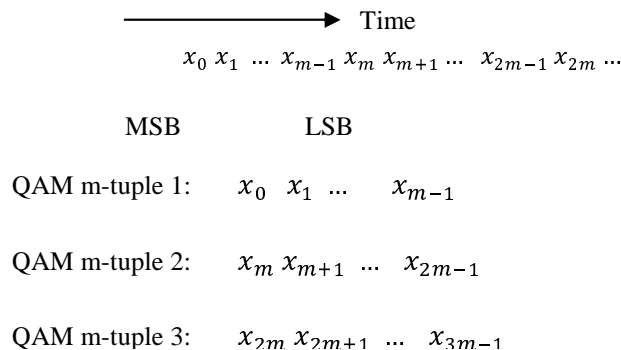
Time

$x_0\ x_1\ \ldots\ x_{m-1}\ x_m\ x_{m+1} \ldots\ x_{2m-1}\ x_{2m} \ldots$

MSB LSB

QAM m-tuple 1: $x_0\ x_1\ \ldots\ x_{m-1}$

QAM m-tuple 2: $x_m\ x_{m+1}\ \ldots\ x_{2m-1}$

QAM m-tuple 3: $x_{2m}\ x_{2m+1}\ \ldots\ x_{3m-1}$